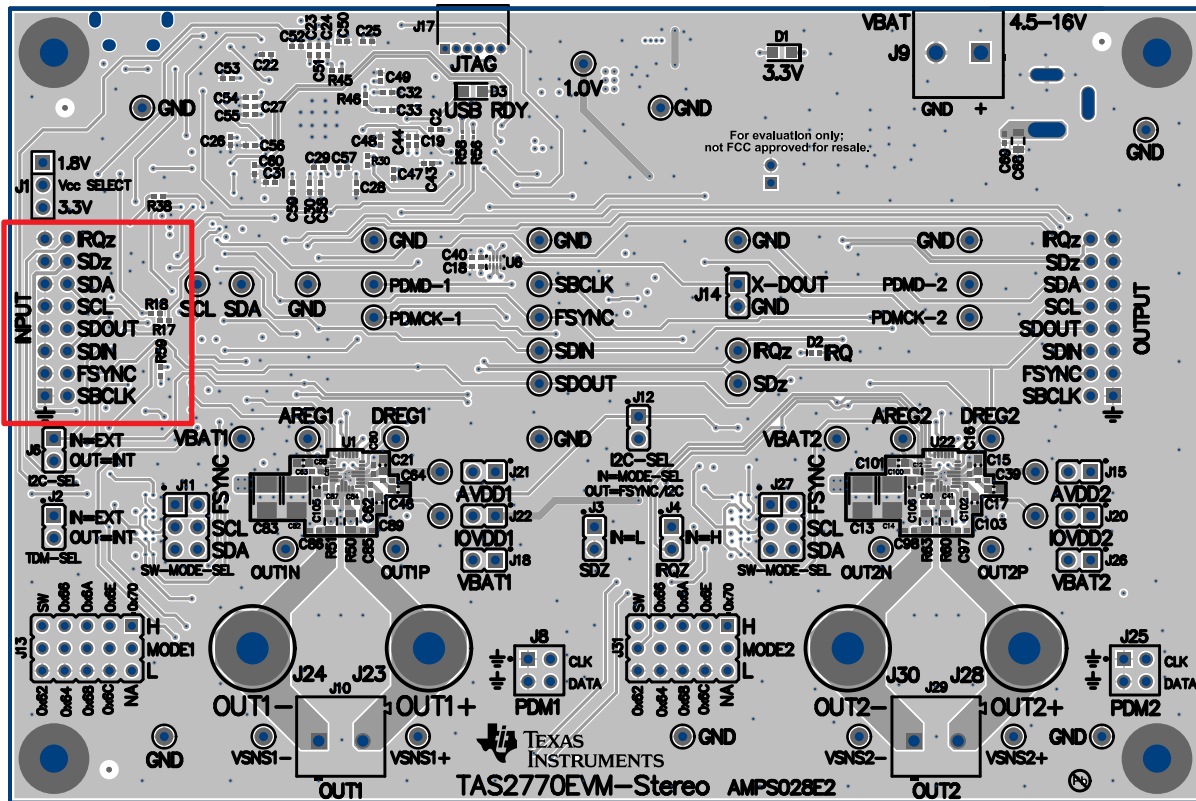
VBAT 4.5–16V
J9
GND +
D1
3.3V
J17
JTAG
D3
USB RDY
1.0V
GND
GND
GND
For evaluation only; not FCC approved for resale.
C52 C23 C24 C50 C25
C53 C22
C51 R45
C49
R46 C32
C33
C54 C27
C55
C26 C56
C60
C31
C29 C57
C48 C44 C19
C2
R30
C47
C28
C59 C58 C30
C43
R28 R26
C85 C86
1.8V
J1 Vcc SELECT
3.3V
R38
INPUT
IRQz
SDz
SDA
SCL
SDOUT
SDIN
FSYNC
SBCLK
R18
R17
R29
SCL SDA GND
GND
GND
GND
GND
C40 C18 U8
PDMD–1
SBCLK
X-DOUT
J14
GND
PDMD–2
PDMCK–1
FSYNC
PDMCK–2
SDIN
IRQz
D2 IRQ
SDOUT
SDz
IRQz
SDz
SDA
SCL
SDOUT
SDIN
FSYNC
SBCLK
OUTPUT
J12
AREG1 DREG1
VBAT1
U1
GND
I2C-SEL
IN-MODE-SEL OUT=FSYNC/I2C
VBAT2
AREG2 DREG2
U22
J6 IN=EXT OUT=INT
I2C-SEL
FSYNC
J11
C21
C64
J21
C101
C100
C15
C39
J15
C48
AVDD1
C17
AVDD2
J2 IN=EXT OUT=INT
TDM-SEL
SCL
SDA
SW-MODE-SEL
C63 C62
C89
J22
IOVDD1
J18
VBAT1
J3 N=L
SDZ
J4 N=H
IRQZ
J27
FSYNC
SCL
SDA
SW-MODE-SEL
C13 C14
C103
J20
IOVDD2
J26
VBAT2
C88
OUT1N
R50
OUT1P
C98
OUT2N
R63
OUT2P
SW 0x66 0x6A 0x6E 0x70
J13
H
MODE1
L
0x62 0x64 0x68 0x6C NA
J8
CLK
DATA
PDM1
SW 0x66 0x6A 0x6E 0x70
J31
H
MODE2
L
0x62 0x64 0x68 0x6C NA
J25
CLK
DATA
PDM2
J24 J23
J10
OUT1– OUT1+
J30 J28
J29
OUT2– OUT2+
GND
VSNS1– VSNS1+
OUT1
TEXAS INSTRUMENTS
GND
TAS2770EVM–Stereo AMPS028E2
VSNS2– VSNS2+
OUT2
GND